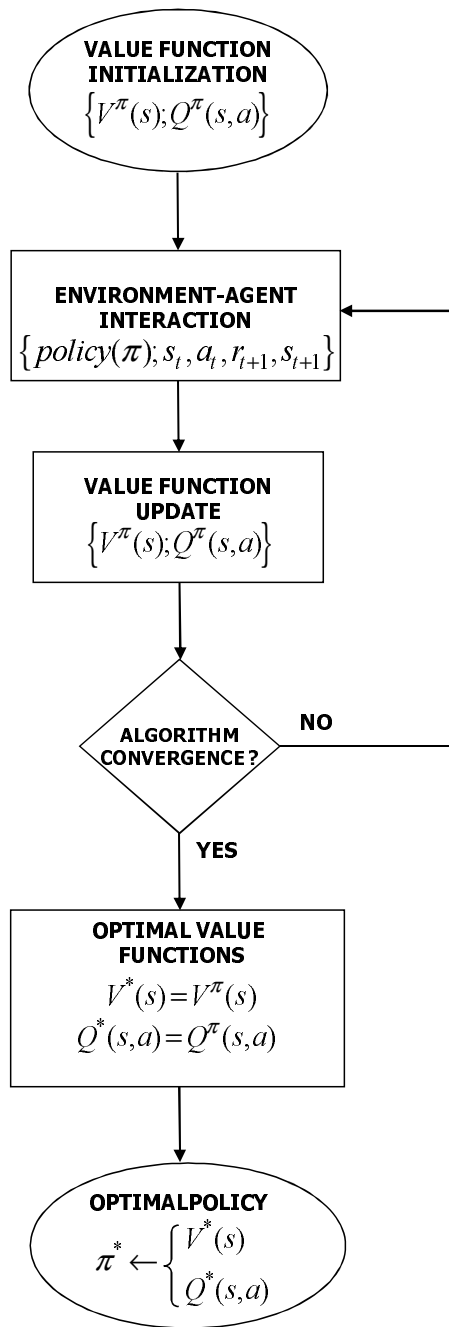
VALUE FUNCTION INITIALIZATION
$\left\{V^{\pi}(s); Q^{\pi}(s,a)\right\}$

ENVIRONMENT-AGENT INTERACTION
$\left\{policy(\pi); s_t, a_t, r_{t+1}, s_{t+1}\right\}$

VALUE FUNCTION UPDATE
$\left\{V^{\pi}(s); Q^{\pi}(s,a)\right\}$

ALGORITHM CONVERGENCE ?

NO

YES

OPTIMAL VALUE FUNCTIONS
$V^{*}(s) = V^{\pi}(s)$
$Q^{*}(s,a) = Q^{\pi}(s,a)$

OPTIMALPOLICY
$\pi^{*} \leftarrow \begin{cases} V^{*}(s) \\ Q^{*}(s,a) \end{cases}$